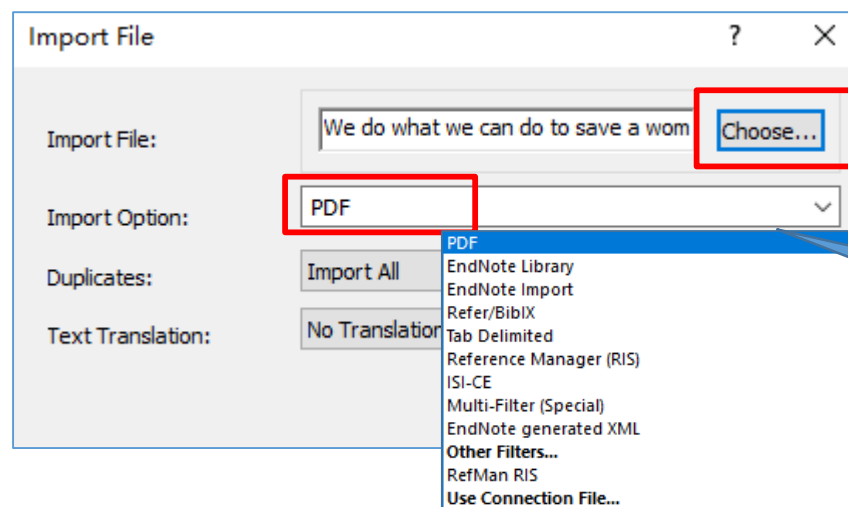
Import File ? X

Import File: We do what we can do to save a wom Choose...

Import Option: PDF

Duplicates: Import All

Text Translation: No Translation

PDF
EndNote Library
EndNote Import
Refer/BibIX
Tab Delimited
Reference Manager (RIS)
ISI-CE
Multi-Filter (Special)
EndNote generated XML
Other Filters...
RefMan RIS
Use Connection File...